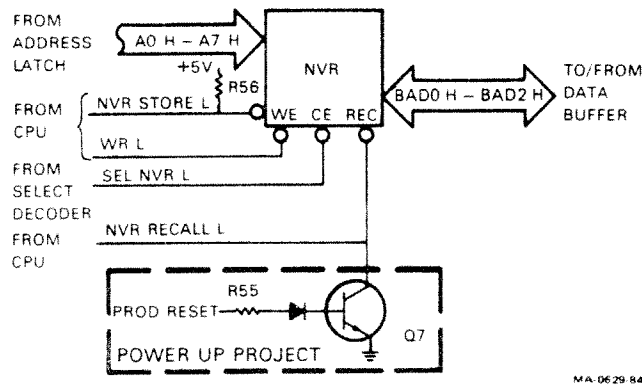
FROM ADDRESS LATCH

A0 H – A7 H

+5V

R56

NVR

FROM CPU

NVR STORE L

WE CE REC

BAD0 H – BAD2 H

TO/FROM DATA BUFFER

WR L

FROM SELECT DECODER

SEL NVR L

FROM CPU

NVR RECALL L

R55

PROD RESET

Q7

POWER UP PROJECT

MA-0629-84